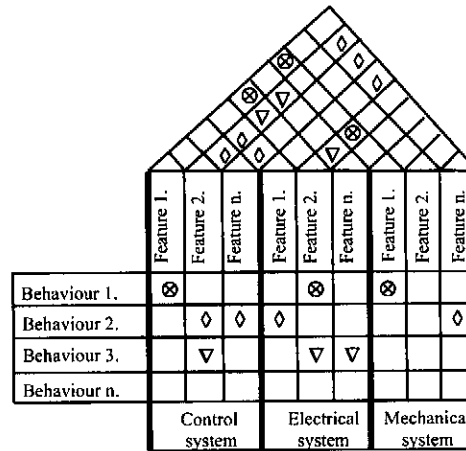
| | Feature 1. | Feature 2. | Feature n. | Feature 1. | Feature 2. | Feature n. | Feature 1. | Feature 2. | Feature n. |
|---|---|---|---|---|---|---|---|---|---|
| Behaviour 1. | ⊗ | | | | ⊗ | | ⊗ | | |
| Behaviour 2. | | ◊ | ◊ | ◊ | | | | | ◊ |
| Behaviour 3. | | ∇ | | | ∇ | ∇ | | | |
| Behaviour n. | | | | | | | | | |
| | Control system | | | Electrical system | | | Mechanica system | | |